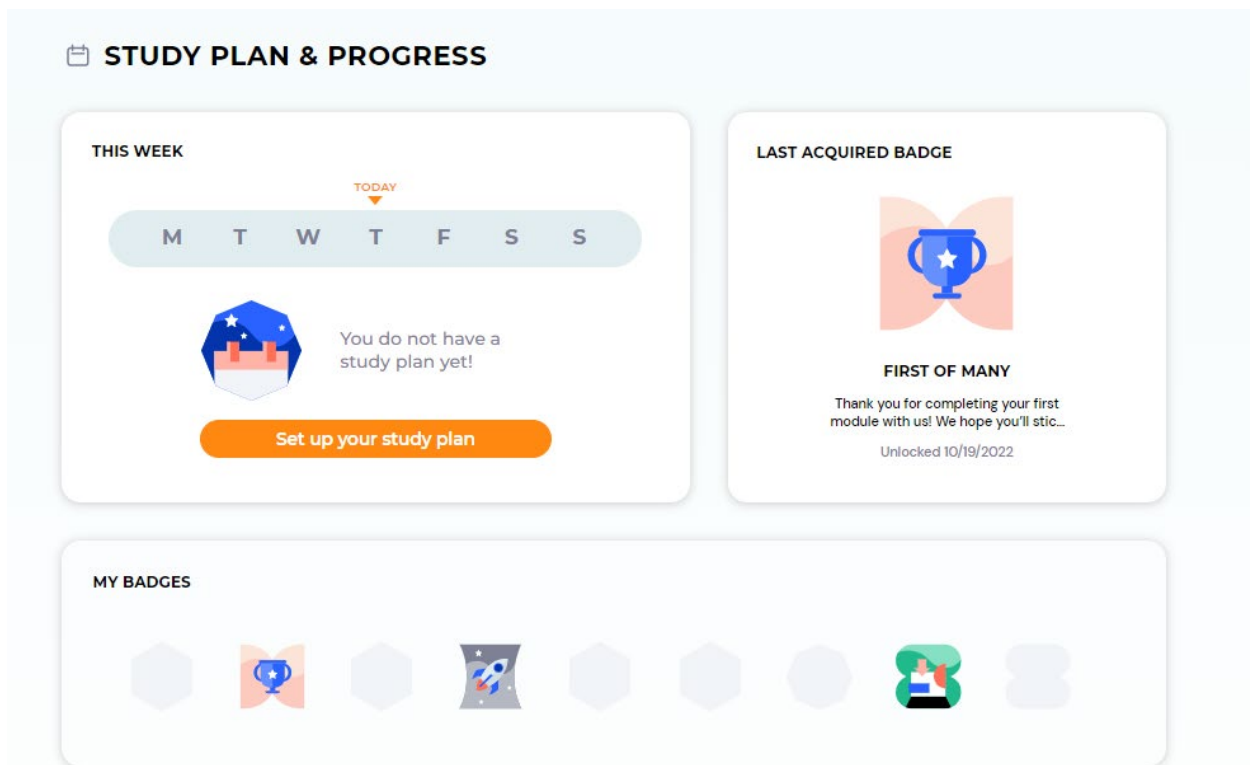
STUDY PLAN & PROGRESS

THIS WEEK

TODAY

M T W T F S S

You do not have a study plan yet!

Set up your study plan

LAST ACQUIRED BADGE

FIRST OF MANY

Thank you for completing your first module with us! We hope you'll stic...

Unlocked 10/19/2022

MY BADGES